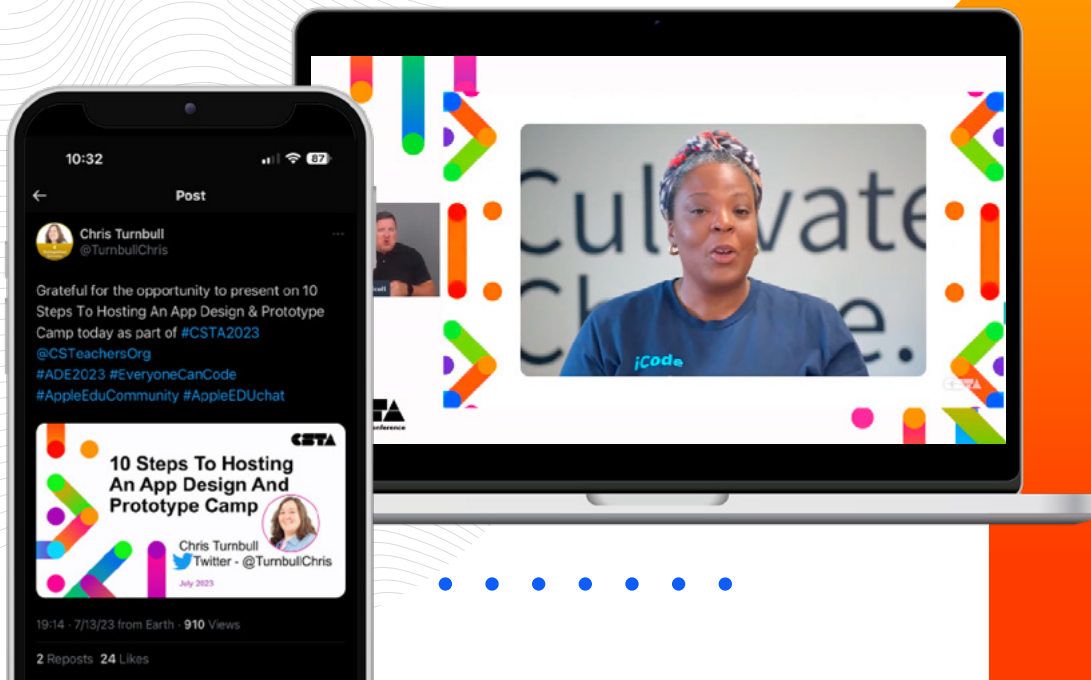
10:32

87

Post

Chris Turnbull
@TurnbullChris

Grateful for the opportunity to present on 10 Steps To Hosting An App Design & Prototype Camp today as part of #CSTA2023 @CSTeachersOrg #ADE2023 #EveryoneCanCode #AppleEduCommunity #AppleEDUchat

CSTA

10 Steps To Hosting An App Design And Prototype Camp

Chris Turnbull
Twitter - @TurnbullChris

July 2023

19:14 · 7/13/23 from Earth · 910 Views

2 Reposts 24 Likes

Cultivate
Change.

iCode

CSTA

conference